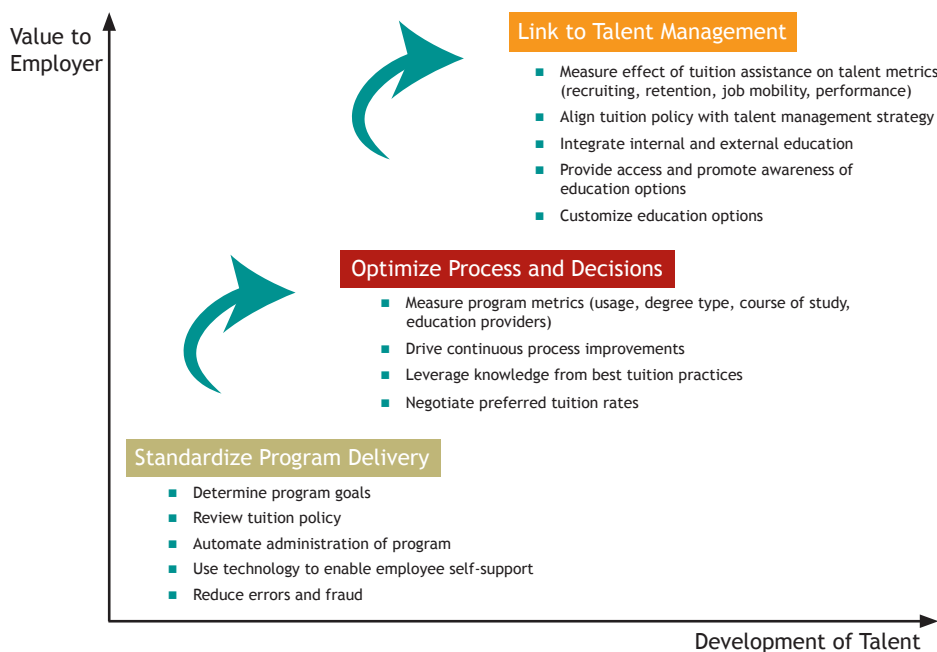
Value to Employer

Link to Talent Management

- Measure effect of tuition assistance on talent metrics (recruiting, retention, job mobility, performance)
- Align tuition policy with talent management strategy
- Integrate internal and external education
- Provide access and promote awareness of education options
- Customize education options

Optimize Process and Decisions

- Measure program metrics (usage, degree type, course of study, education providers)
- Drive continuous process improvements
- Leverage knowledge from best tuition practices
- Negotiate preferred tuition rates

Standardize Program Delivery

- Determine program goals
- Review tuition policy
- Automate administration of program
- Use technology to enable employee self-support
- Reduce errors and fraud

Development of Talent